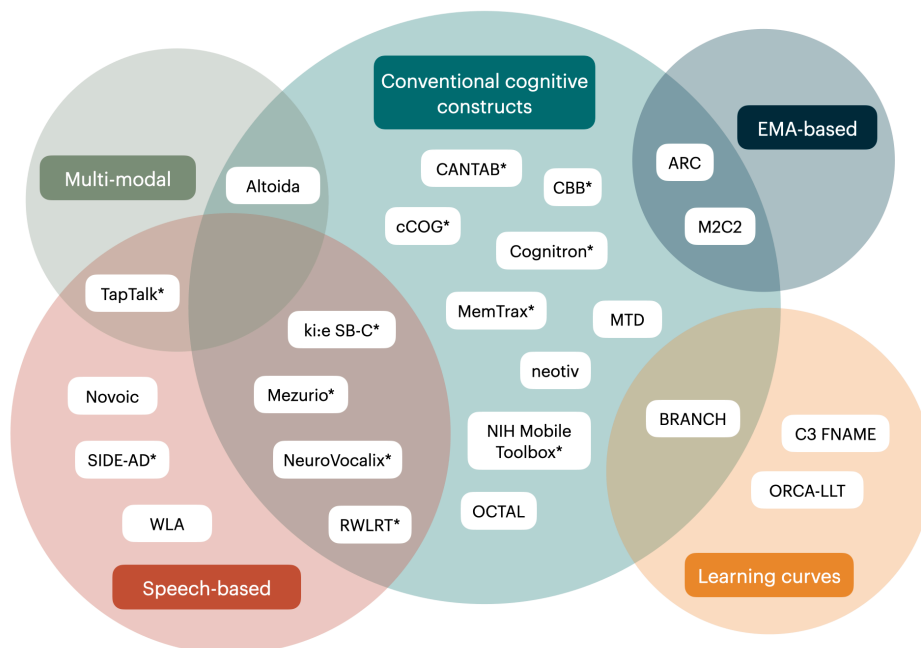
Conventional cognitive constructs

EMA-based

Multi-modal

Altoida

CANTAB*

CBB*

ARC

cCOG*

Cognitron*

M2C2

TapTalk*

MemTrax*

MTD

ki:e SB-C*

neotiv

Novoic

Mezurio*

BRANCH

NIH Mobile Toolbox*

C3 FNAME

SIDE-AD*

NeuroVocalix*

ORCA-LLT

WLA

RWLRT*

OCTAL

Speech-based

Learning curves